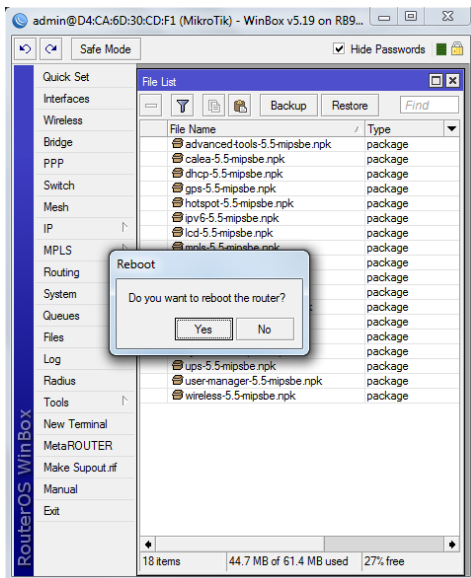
admin@D4:CA:6D:30:CD:F1 (MikroTik) - WinBox v5.19 on RB9...

Safe Mode

Hide Passwords

Quick Set
Interfaces
Wireless
Bridge
PPP
Switch
Mesh
IP
MPLS
Routing
System
Queues
Files
Log
Radius
Tools
New Terminal
MetaROUTER
Make Supout.rif
Manual
Exit

RouterOS WinBox

File List

Backup
Restore
Find

| File Name | Type |
|---|---|
| advanced-tools-5.5-mipsbe.npk | package |
| calea-5.5-mipsbe.npk | package |
| dhcp-5.5-mipsbe.npk | package |
| gps-5.5-mipsbe.npk | package |
| hotspot-5.5-mipsbe.npk | package |
| ipv6-5.5-mipsbe.npk | package |
| lcd-5.5-mipsbe.npk | package |
| mpls-5.5-mipsbe.npk | package |
| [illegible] | package |
| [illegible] | package |
| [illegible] | package |
| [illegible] | package |
| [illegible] | package |
| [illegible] | package |
| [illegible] | package |
| ups-5.5-mipsbe.npk | package |
| user-manager-5.5-mipsbe.npk | package |
| wireless-5.5-mipsbe.npk | package |

Reboot

Do you want to reboot the router?

Yes
No

18 items
44.7 MB of 61.4 MB used
27% free